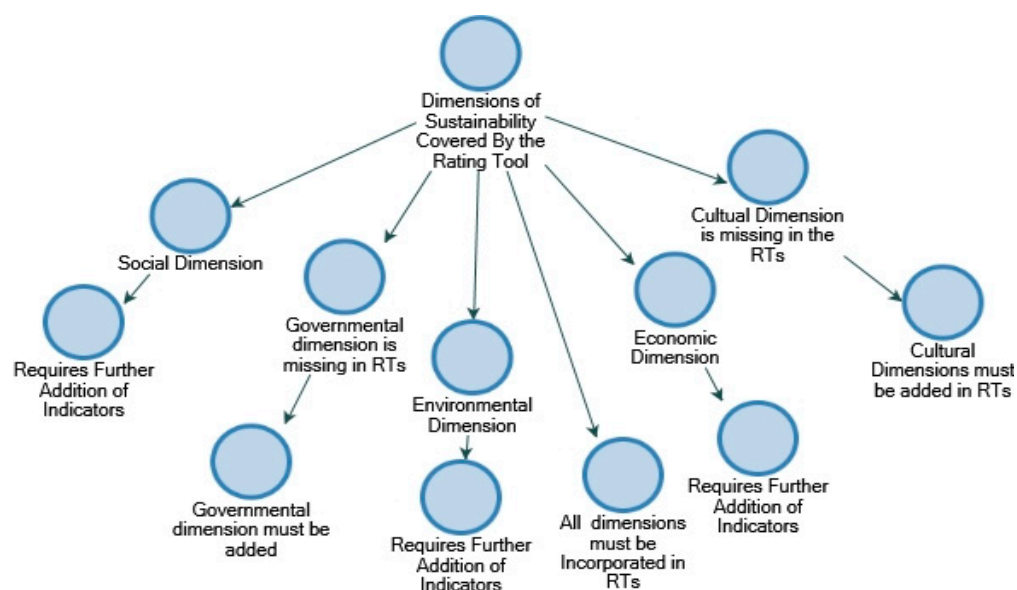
Dimensions of Sustainability Covered By the Rating Tool

Social Dimension

Requires Further Addition of Indicators

Governmental dimension is missing in RTs

Governmental dimension must be added

Environmental Dimension

Requires Further Addition of Indicators

All dimensions must be Incorporated in RTs

Economic Dimension

Requires Further Addition of Indicators

Cultual Dimension is missing in the RTs

Cultural Dimensions must be added in RTs